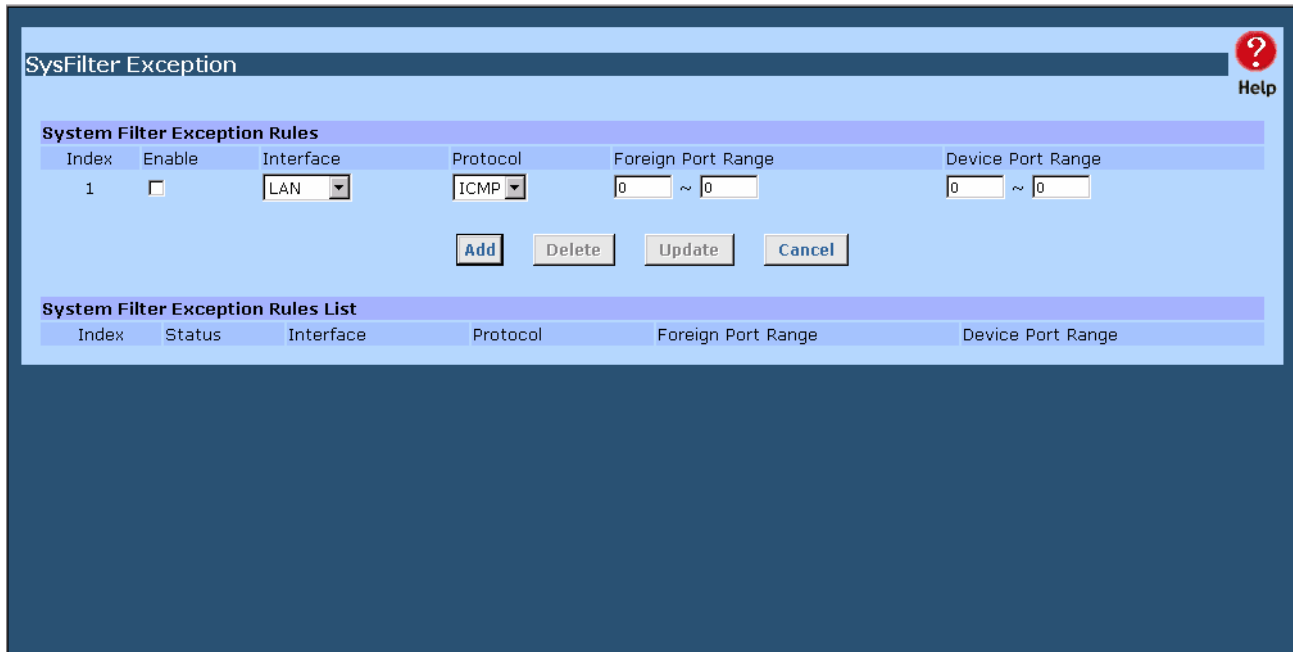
SysFilter Exception

Help

System Filter Exception Rules

| Index | Enable | Interface | Protocol | Foreign Port Range | Device Port Range |
|---|---|---|---|---|---|
| 1 | ☐ | LAN | ICMP | 0 ~ 0 | 0 ~ 0 |

Add Delete Update Cancel

System Filter Exception Rules List

| Index | Status | Interface | Protocol | Foreign Port Range | Device Port Range |
|---|---|---|---|---|---|